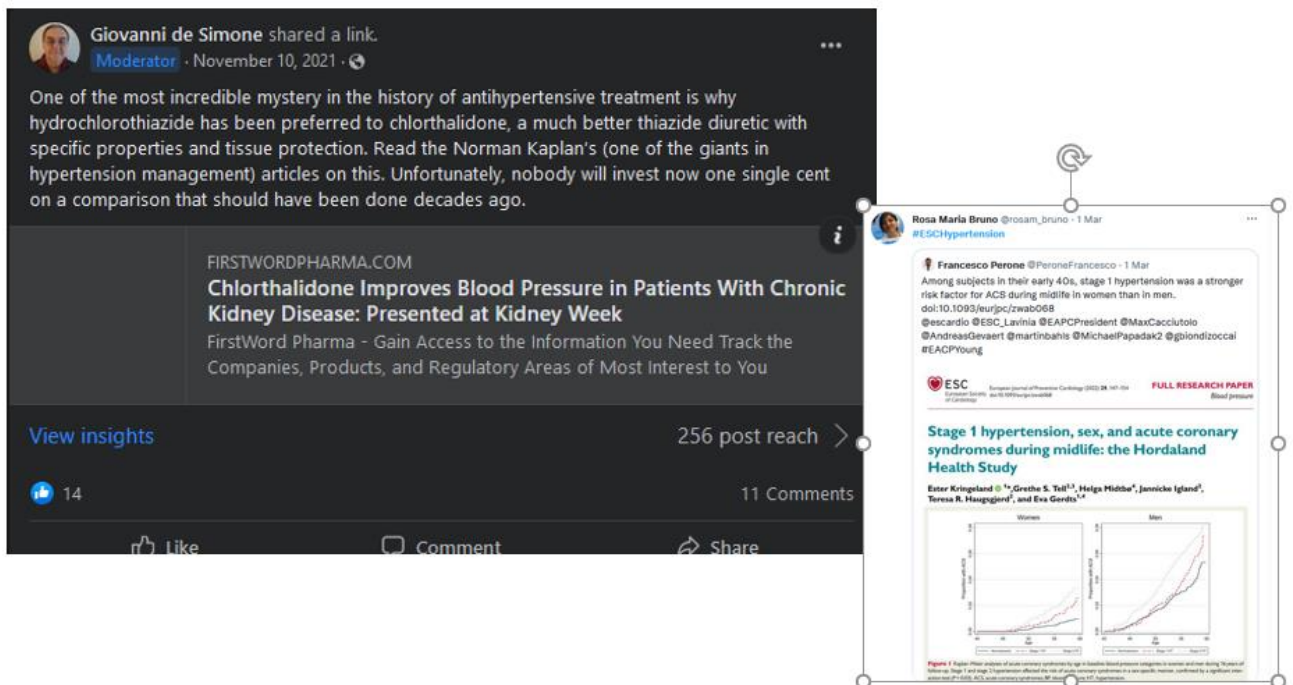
Giovanni de Simone shared a link.
Moderator · November 10, 2021 ·

One of the most incredible mystery in the history of antihypertensive treatment is why hydrochlorothiazide has been preferred to chlorthalidone, a much better thiazide diuretic with specific properties and tissue protection. Read the Norman Kaplan's (one of the giants in hypertension management) articles on this. Unfortunately, nobody will invest now one single cent on a comparison that should have been done decades ago.

FIRSTWORDPHARMA.COM
Chlorthalidone Improves Blood Pressure in Patients With Chronic Kidney Disease: Presented at Kidney Week
FirstWord Pharma - Gain Access to the Information You Need Track the Companies, Products, and Regulatory Areas of Most Interest to You

View insights
256 post reach

14
11 Comments

Like
Comment
Share

Rosa Maria Bruno @rosam_bruno · 1 Mar
#ESCHypertension

Francesco Perone @PeroneFrancesco · 1 Mar
Among subjects in their early 40s, stage 1 hypertension was a stronger risk factor for ACS during midlife in women than in men.
doi:10.1093/eurjpc/zwab068
@escardio @ESC_Lavinia @EAPCPresident @MaxCacciutolo @AndreasGevaert @martinbahls @MichaelPapadak2 @gbiondizoccai #EACPYoung

ESC
European Journal of Preventive Cardiology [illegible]
FULL RESEARCH PAPER
Blood pressure

Stage 1 hypertension, sex, and acute coronary syndromes during midlife: the Hordaland Health Study

Ester Kringeland, Grethe S. Tell, Helga Midtbø, Jannicke Igland, Teresa R. Haugsgjerd, and Eva Gerdts

Women
Men

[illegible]